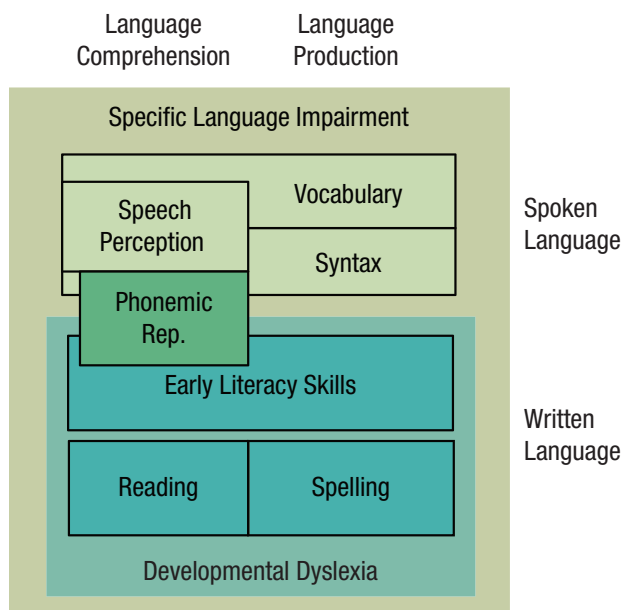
Language Comprehension

Language Production

Specific Language Impairment

Speech Perception

Vocabulary

Syntax

Spoken Language

Phonemic Rep.

Early Literacy Skills

Written Language

Reading

Spelling

Developmental Dyslexia